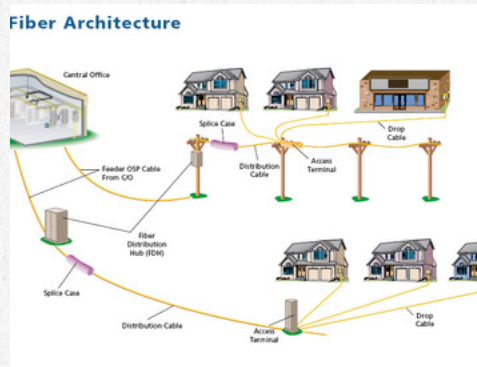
Fiber Architecture

Central Office

Splice Case

Drop Cable

Distribution Cable

Access Terminal

Feeder OSP Cable From C/O

Fiber Distribution Hub (FDH)

Splice Case

Distribution Cable

Access Terminal

Drop Cable